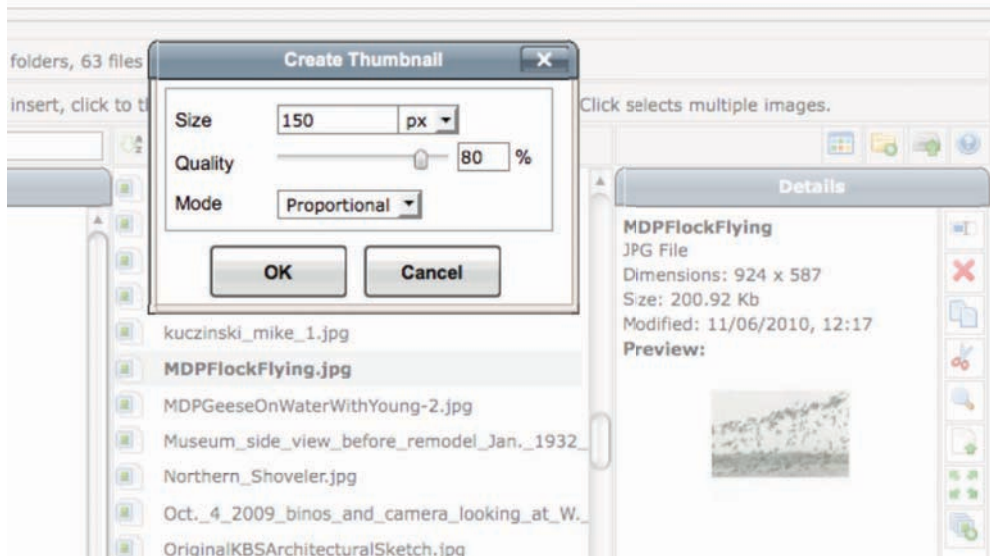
folders, 63 files

insert, click to t

Click selects multiple images.

Create Thumbnail

Size 150 px

Quality 80 %

Mode Proportional

OK

Cancel

kuczinski_mike_1.jpg

MDPFlockFlying.jpg

MDPGeeseOnWaterWithYoung-2.jpg

Museum_side_view_before_remodel_Jan._1932_

Northern_Shoveler.jpg

Oct._4_2009_binos_and_camera_looking_at_W.

OriginalKBSArchitecturalSketch.jpg

Details

MDPFlockFlying

JPG File

Dimensions: 924 x 587

Size: 200.92 Kb

Modified: 11/06/2010, 12:17

Preview: